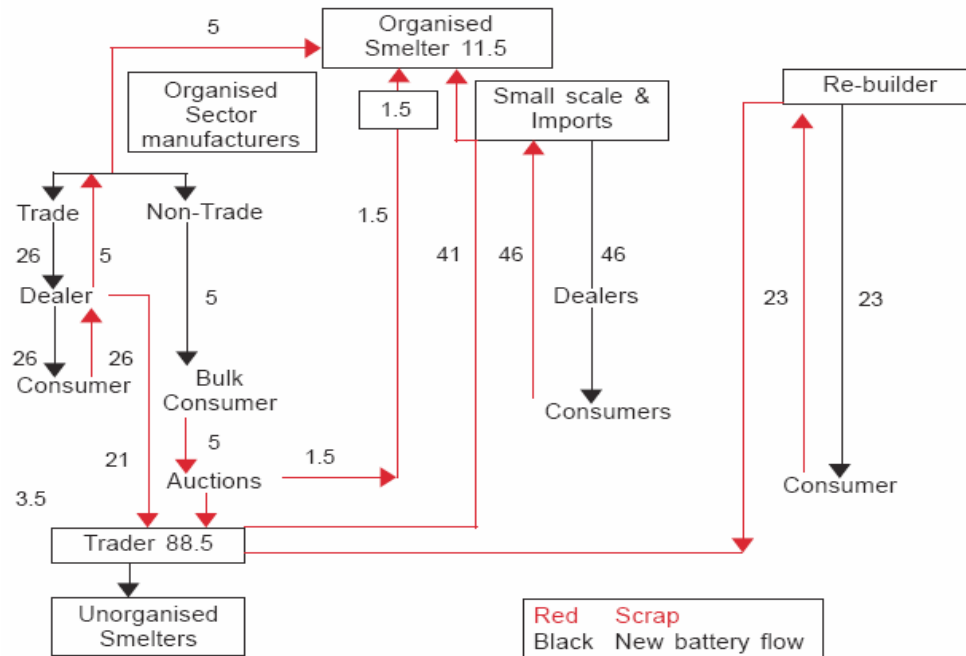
5

Organised Smelter 11.5

Organised Sector manufacturers

1.5

Small scale & Imports

Re-builder

Trade

Non-Trade

1.5

26

5

41

46

46

Dealer

5

Dealers

23

23

26

26

Consumer

Bulk Consumer

Consumers

5

21

1.5

Auctions

Consumer

3.5

Trader 88.5

Unorganised Smelters

Red Scrap
Black New battery flow